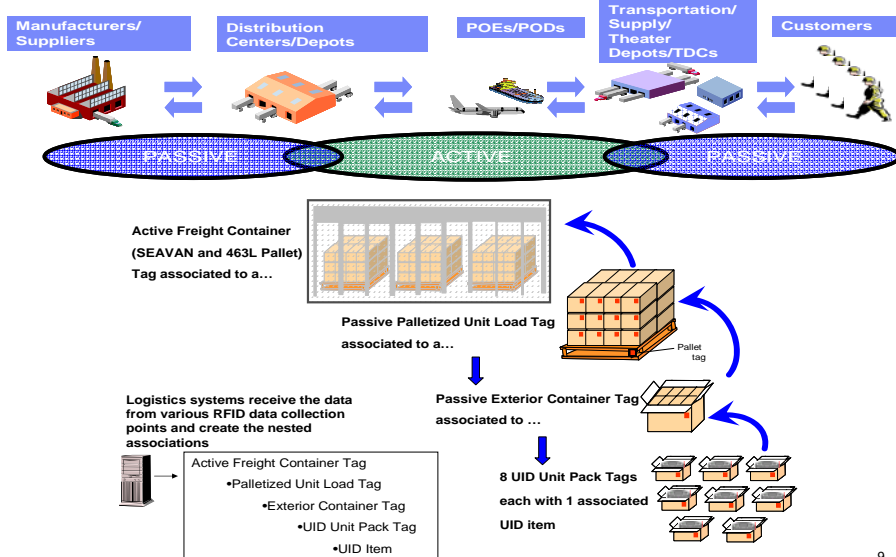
Manufacturers/ Suppliers

Distribution Centers/Depots

POEs/PODs

Transportation/ Supply/ Theater Depots/TDCs

Customers

PASSIVE

ACTIVE

PASSIVE

Active Freight Container (SEAVAN and 463L Pallet) Tag associated to a…

Passive Palletized Unit Load Tag associated to a…

Pallet tag

Passive Exterior Container Tag associated to …

Logistics systems receive the data from various RFID data collection points and create the nested associations

Active Freight Container Tag

•Palletized Unit Load Tag

•Exterior Container Tag

•UID Unit Pack Tag

•UID Item

8 UID Unit Pack Tags each with 1 associated UID item

9